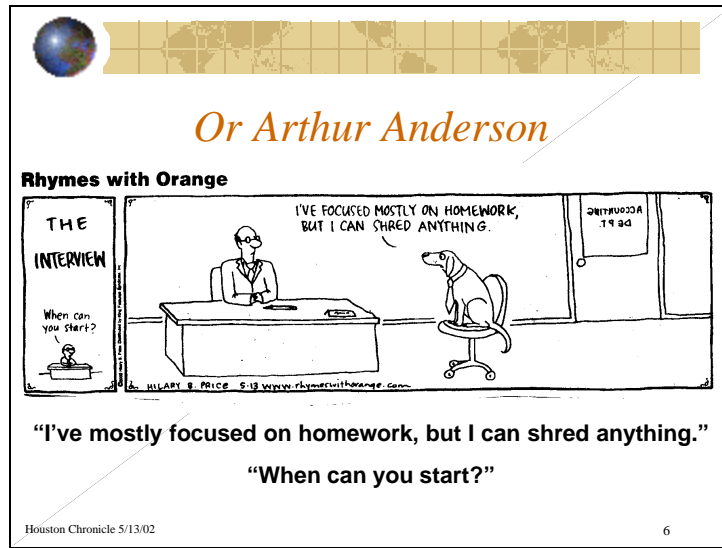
Or Arthur Anderson

Rhymes with Orange

THE INTERVIEW

When can you start?

I'VE FOCUSED MOSTLY ON HOMEWORK, BUT I CAN SHRED ANYTHING.

ACCOUNTING DEPT.

HILARY B. PRICE 5-13 www.rhymeswithorange.com

"I've mostly focused on homework, but I can shred anything."

"When can you start?"

Houston Chronicle 5/13/02

6